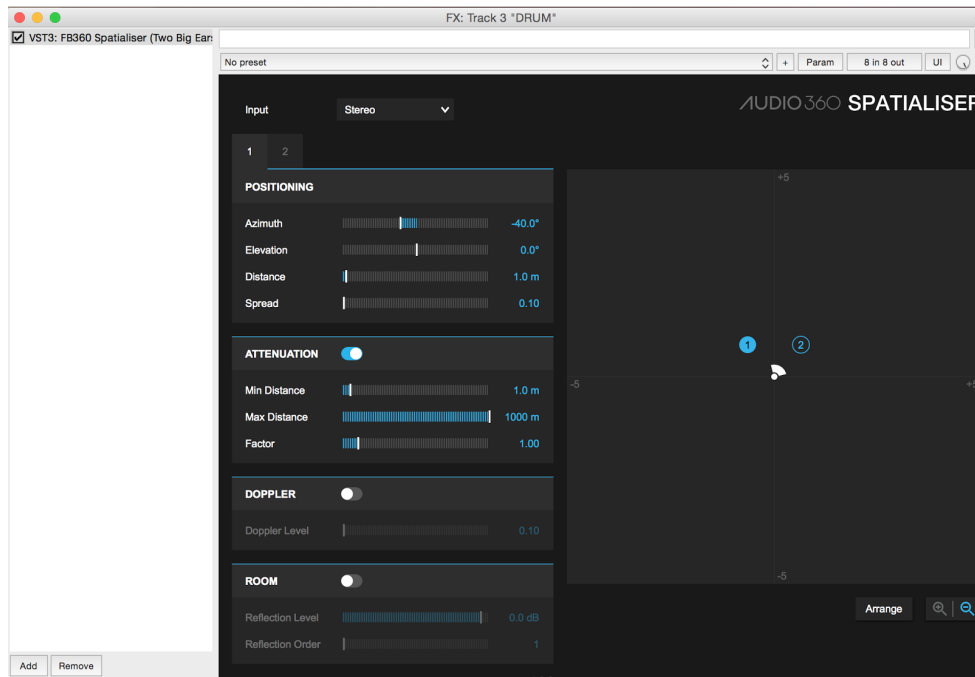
FX: Track 3 "DRUM"

VST3: FB360 Spatialiser (Two Big Ear:

No preset

+

Param

8 in 8 out

UI

Input

Stereo

AUDIO360 SPATIALISEF

1 2

POSITIONING

Azimuth -40.0°

Elevation 0.0°

Distance 1.0 m

Spread 0.10

ATTENUATION

Min Distance 1.0 m

Max Distance 1000 m

Factor 1.00

DOPPLER

Doppler Level 0.10

ROOM

Reflection Level 0.0 dB

Reflection Order 1

+5

1 2

-5

+5

-5

Arrange

Add Remove